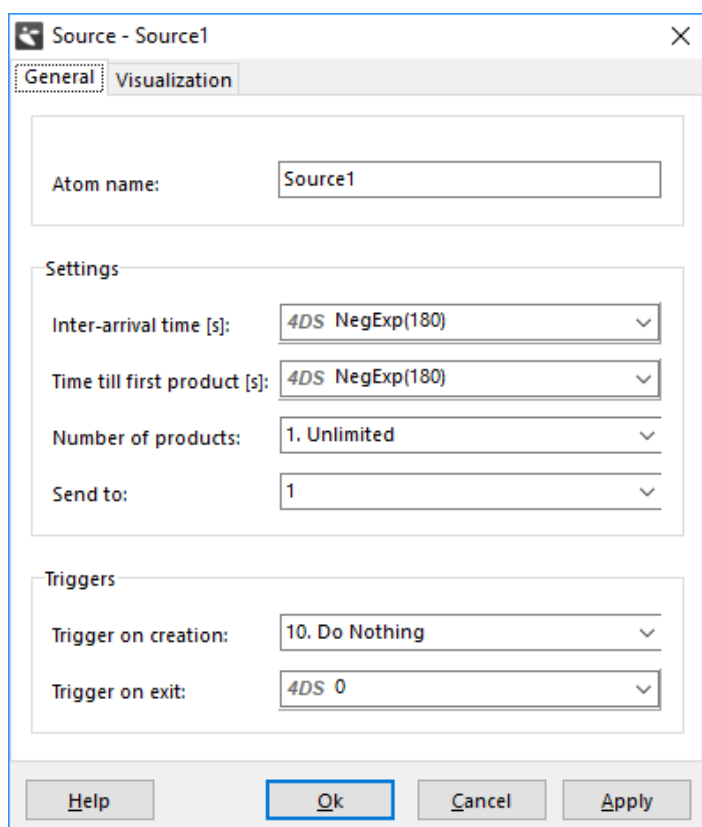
Source - Source1

General | Visualization

Atom name: Source1

Settings

Inter-arrival time [s]: 4DS NegExp(180)

Time till first product [s]: 4DS NegExp(180)

Number of products: 1. Unlimited

Send to: 1

Triggers

Trigger on creation: 10. Do Nothing

Trigger on exit: 4DS 0

Help | Ok | Cancel | Apply